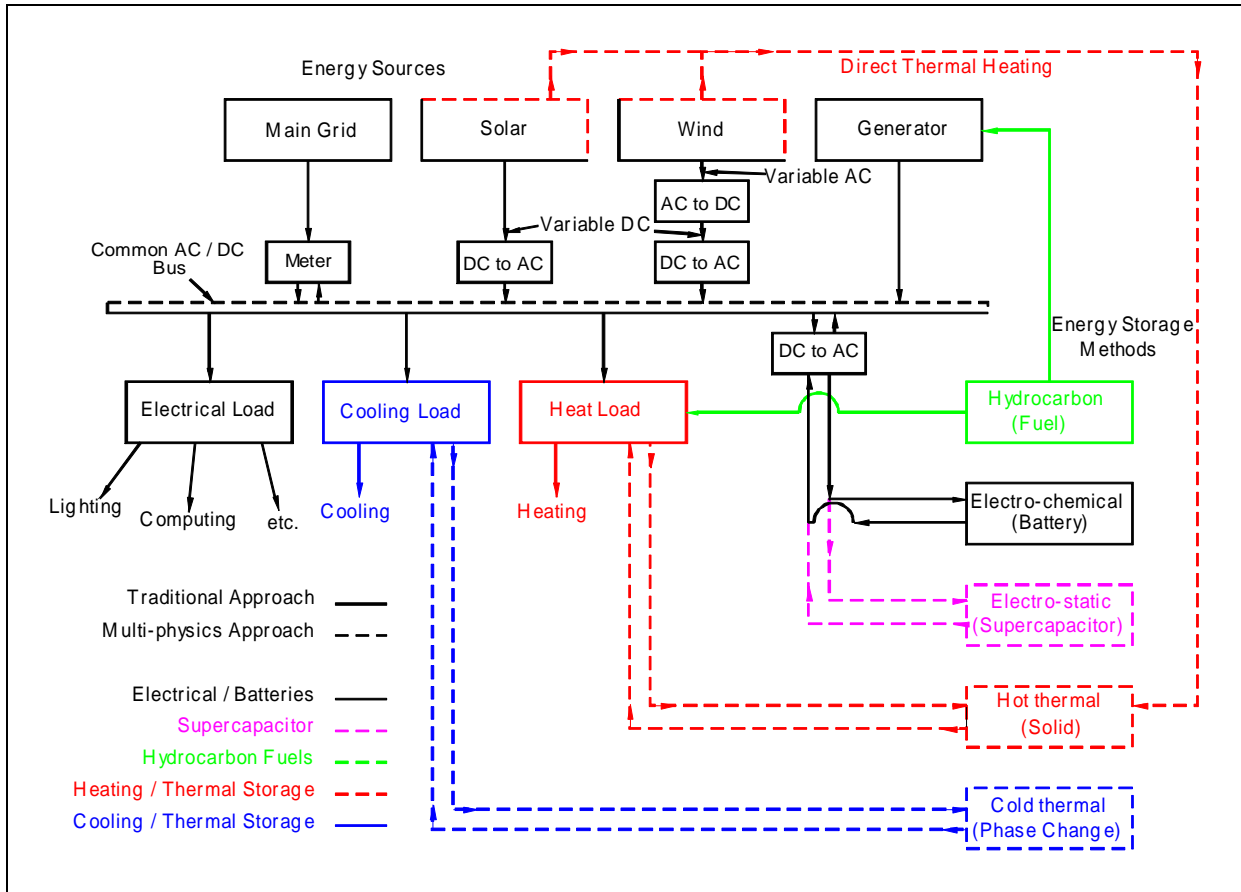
Energy Sources

Direct Thermal Heating

Main Grid

Solar

Wind

Generator

Variable AC

AC to DC

Variable DC

Common AC / DC Bus

Meter

DC to AC

DC to AC

Energy Storage Methods

DC to AC

Electrical Load

Cooling Load

Heat Load

Hydrocarbon (Fuel)

Lighting

Computing

etc.

Cooling

Heating

Electro-chemical (Battery)

Electro-static (Supercapacitor)

Traditional Approach

Multi-physics Approach

Electrical / Batteries

Supercapacitor

Hydrocarbon Fuels

Heating / Thermal Storage

Cooling / Thermal Storage

Hot thermal (Solid)

Cold thermal (Phase Change)